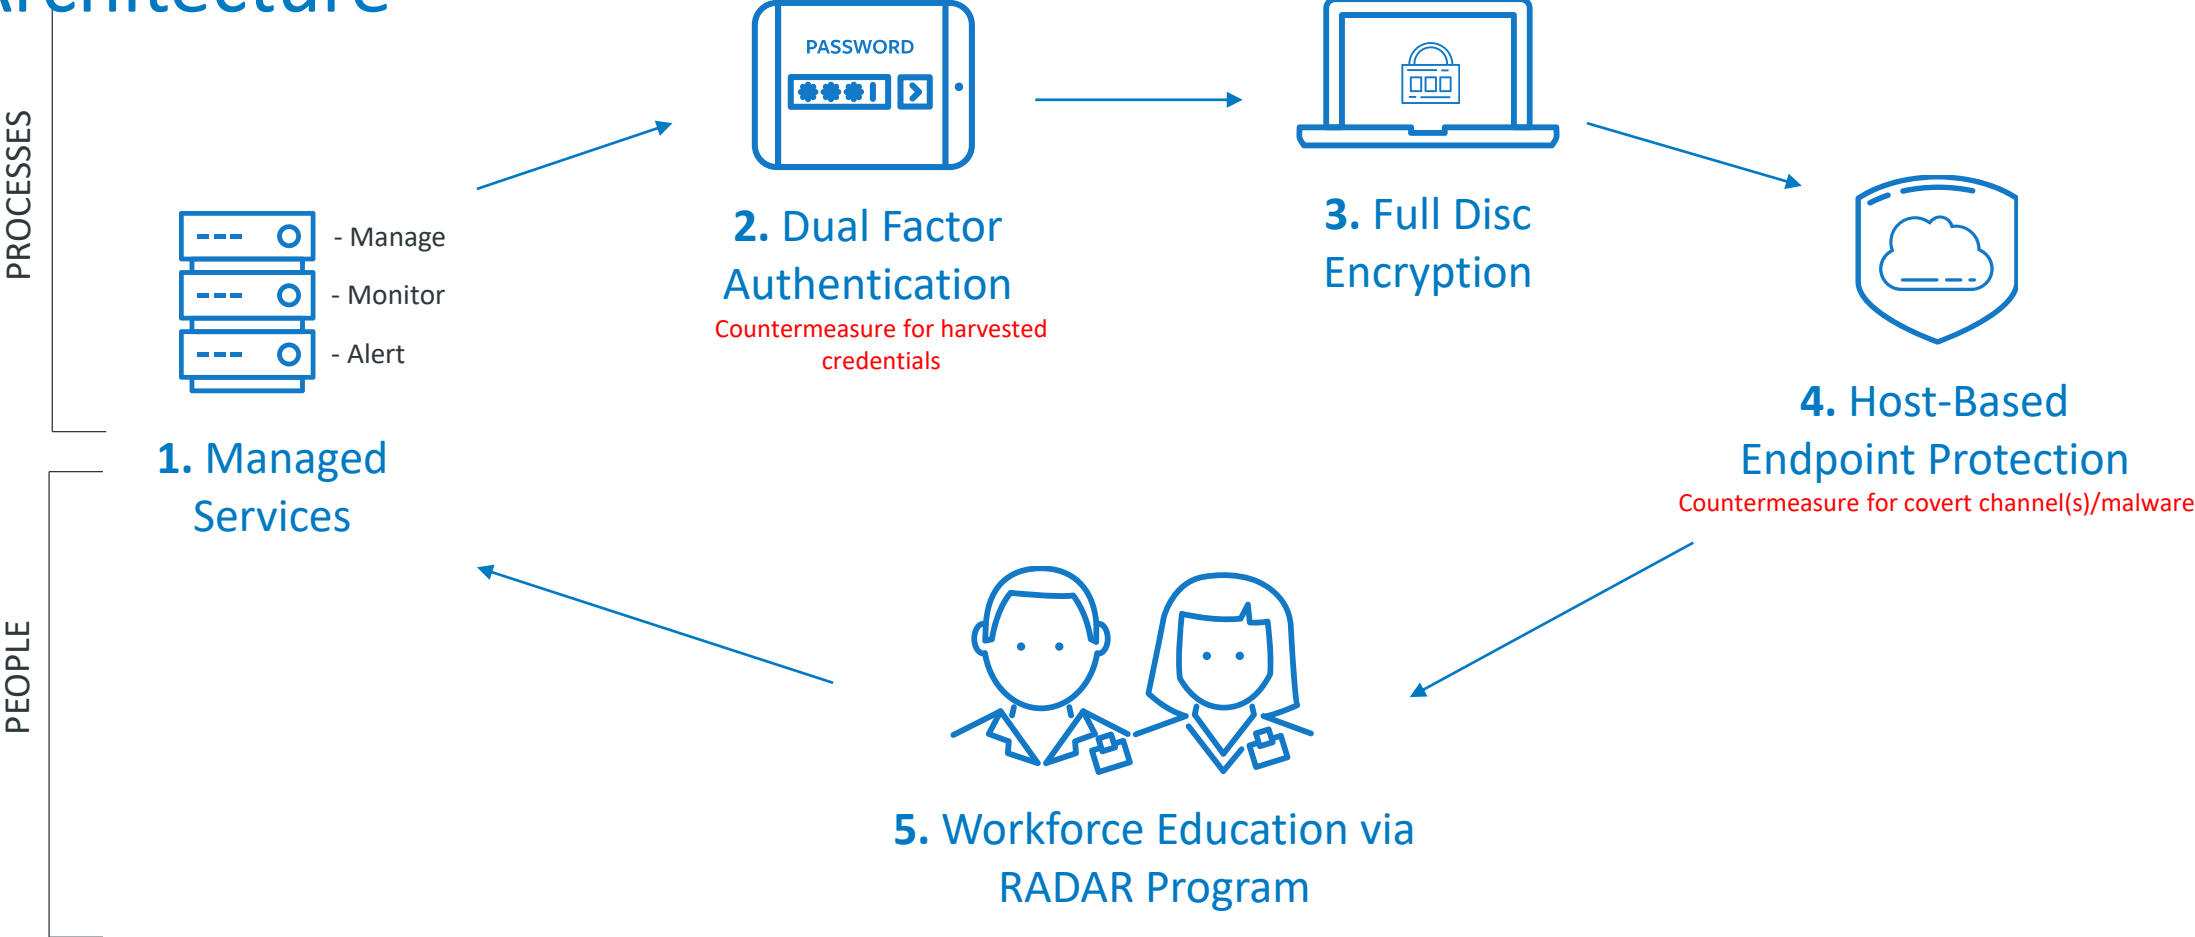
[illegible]rchitecture

PROCESSES

PEOPLE

- Manage
- Monitor
- Alert

1. Managed Services

PASSWORD

2. Dual Factor Authentication
Countermeasure for harvested credentials

3. Full Disc Encryption

4. Host-Based Endpoint Protection
Countermeasure for covert channel(s)/malware

5. Workforce Education via RADAR Program